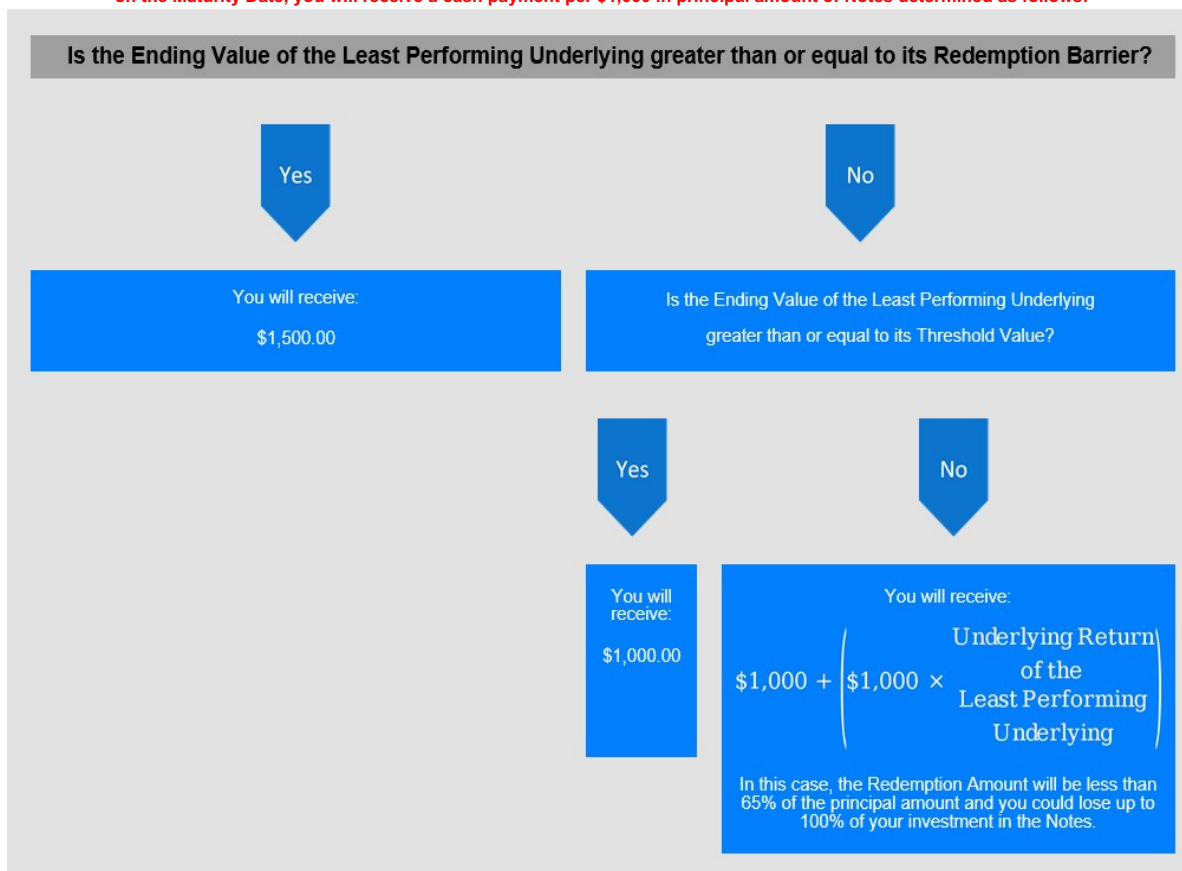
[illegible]

Is the Ending Value of the Least Performing Underlying greater than or equal to its Redemption Barrier?

Yes

No

You will receive:

$1,500.00

Is the Ending Value of the Least Performing Underlying greater than or equal to its Threshold Value?

Yes

No

You will receive:

$1,000.00

You will receive:

$\$1,000 + \left(\$1,000 \times \begin{matrix}\text{Underlying Return} \\ \text{of the} \\ \text{Least Performing} \\ \text{Underlying}\end{matrix}\right)$

In this case, the Redemption Amount will be less than 65% of the principal amount and you could lose up to 100% of your investment in the Notes.